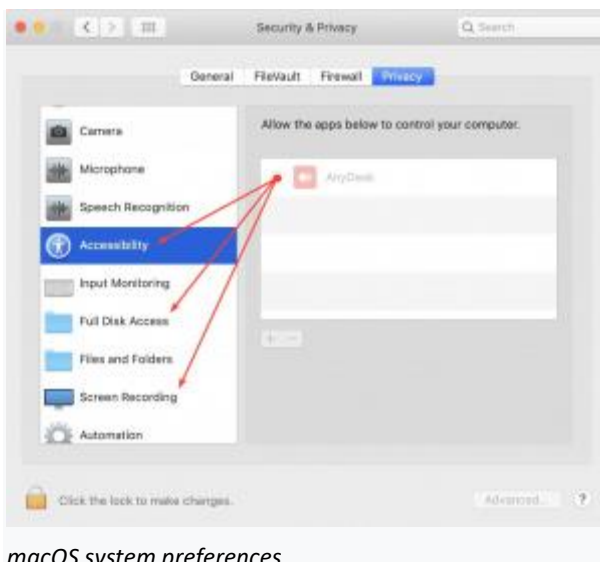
Security & Privacy

Search

General FileVault Firewall Privacy

Camera

Microphone

Speech Recognition

Accessibility

Input Monitoring

Full Disk Access

Files and Folders

Screen Recording

Automation

Allow the apps below to control your computer.

AnyDesk

+ −

Click the lock to make changes.

Advanced...

?

macOS system preferences